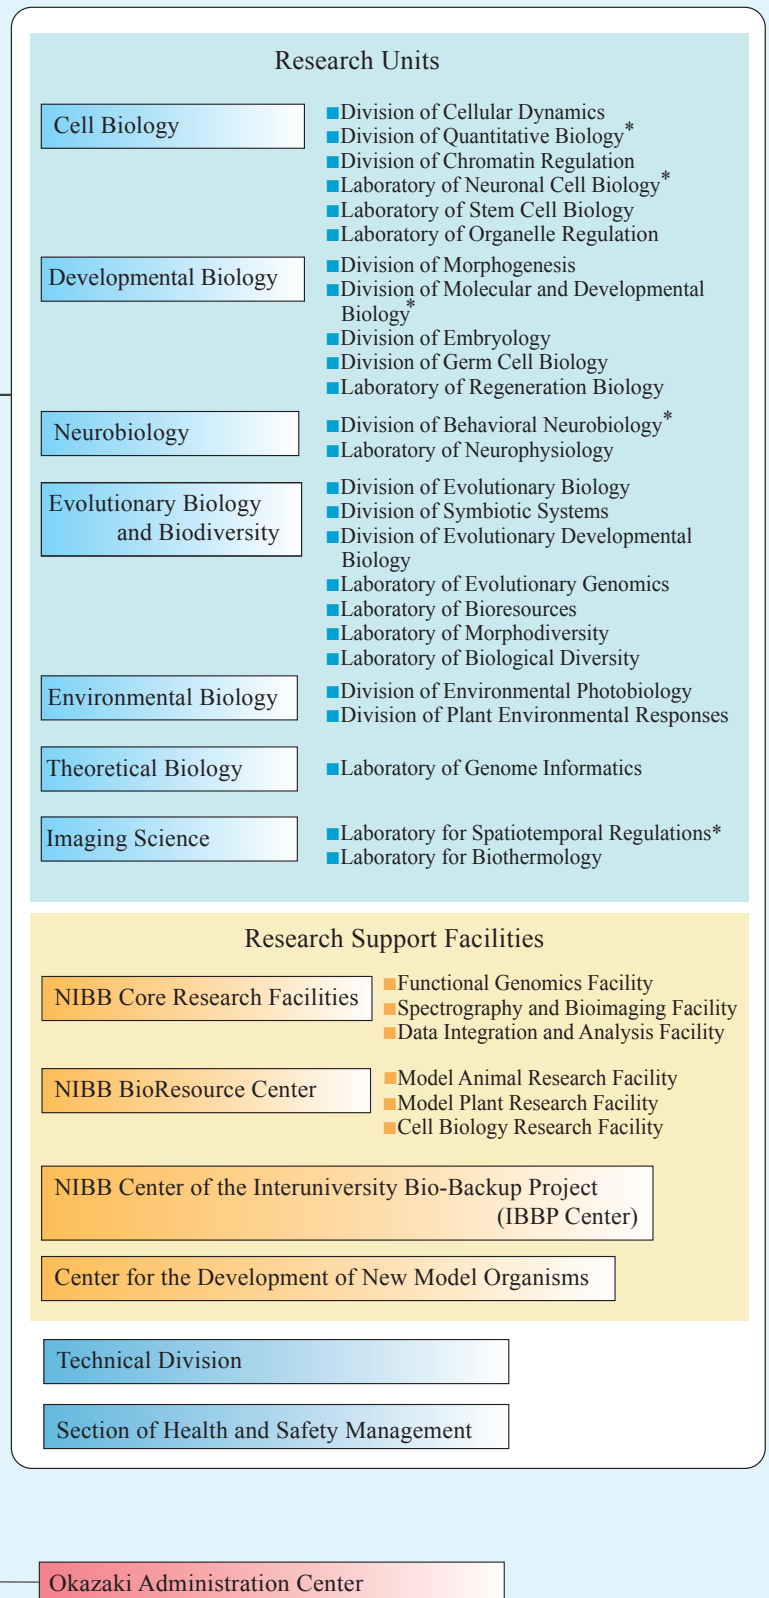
Research Units

Cell Biology

■Division of Cellular Dynamics
■Division of Quantitative Biology*
■Division of Chromatin Regulation
■Laboratory of Neuronal Cell Biology*
■Laboratory of Stem Cell Biology
■Laboratory of Organelle Regulation

Developmental Biology

■Division of Morphogenesis
■Division of Molecular and Developmental Biology*
■Division of Embryology
■Division of Germ Cell Biology
■Laboratory of Regeneration Biology

Neurobiology

■Division of Behavioral Neurobiology*
■Laboratory of Neurophysiology

Evolutionary Biology and Biodiversity

■Division of Evolutionary Biology
■Division of Symbiotic Systems
■Division of Evolutionary Developmental Biology
■Laboratory of Evolutionary Genomics
■Laboratory of Bioresources
■Laboratory of Morphodiversity
■Laboratory of Biological Diversity

Environmental Biology

■Division of Environmental Photobiology
■Division of Plant Environmental Responses

Theoretical Biology

■Laboratory of Genome Informatics

Imaging Science

■Laboratory for Spatiotemporal Regulations*
■Laboratory for Biothermology

Research Support Facilities

NIBB Core Research Facilities

■Functional Genomics Facility
■Spectrography and Bioimaging Facility
■Data Integration and Analysis Facility

NIBB BioResource Center

■Model Animal Research Facility
■Model Plant Research Facility
■Cell Biology Research Facility

NIBB Center of the Interuniversity Bio-Backup Project (IBBP Center)

Center for the Development of New Model Organisms

Technical Division

Section of Health and Safety Management

Okazaki Administration Center